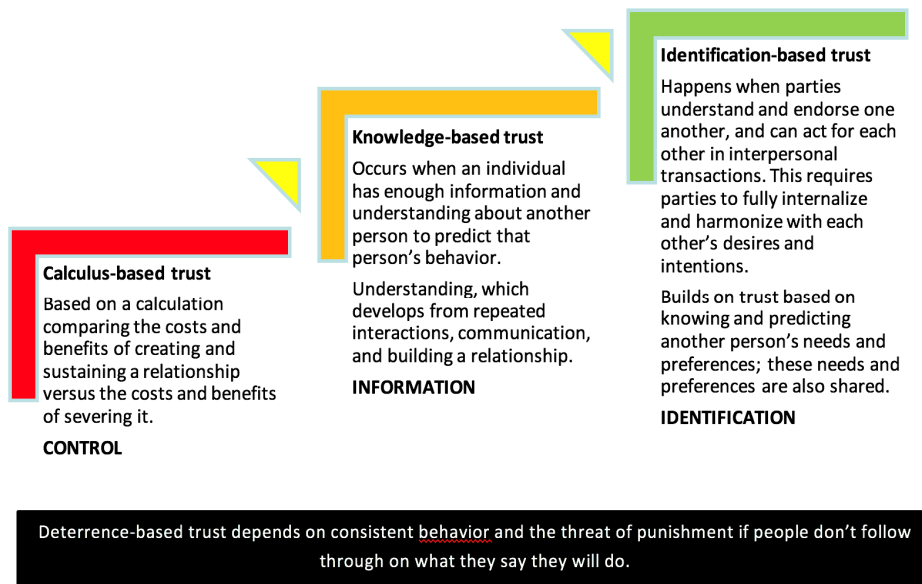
Calculus-based trust

Based on a calculation comparing the costs and benefits of creating and sustaining a relationship versus the costs and benefits of severing it.

CONTROL

Knowledge-based trust

Occurs when an individual has enough information and understanding about another person to predict that person's behavior.

Understanding, which develops from repeated interactions, communication, and building a relationship.

INFORMATION

Identification-based trust

Happens when parties understand and endorse one another, and can act for each other in interpersonal transactions. This requires parties to fully internalize and harmonize with each other's desires and intentions.

Builds on trust based on knowing and predicting another person's needs and preferences; these needs and preferences are also shared.

IDENTIFICATION

Deterrence-based trust depends on consistent behavior and the threat of punishment if people don't follow through on what they say they will do.